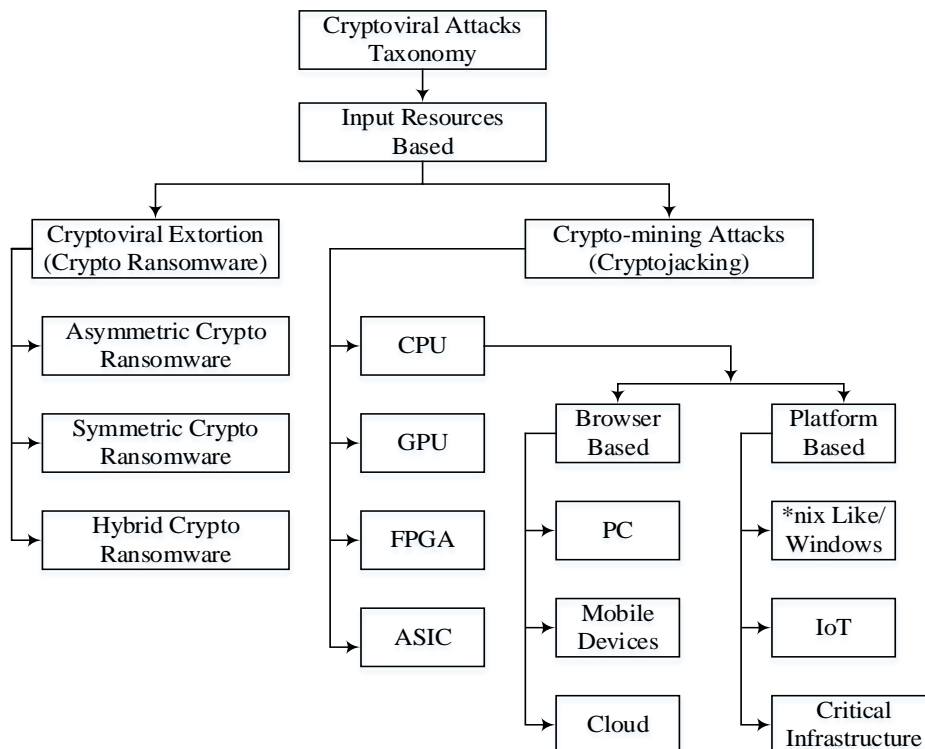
Cryptoviral Attacks Taxonomy

Input Resources Based

Cryptoviral Extortion (Crypto Ransomware)

Crypto-mining Attacks (Cryptojacking)

Asymmetric Crypto Ransomware

Symmetric Crypto Ransomware

Hybrid Crypto Ransomware

CPU

GPU

FPGA

ASIC

Browser Based

Platform Based

PC

Mobile Devices

Cloud

*nix Like/ Windows

IoT

Critical Infrastructure